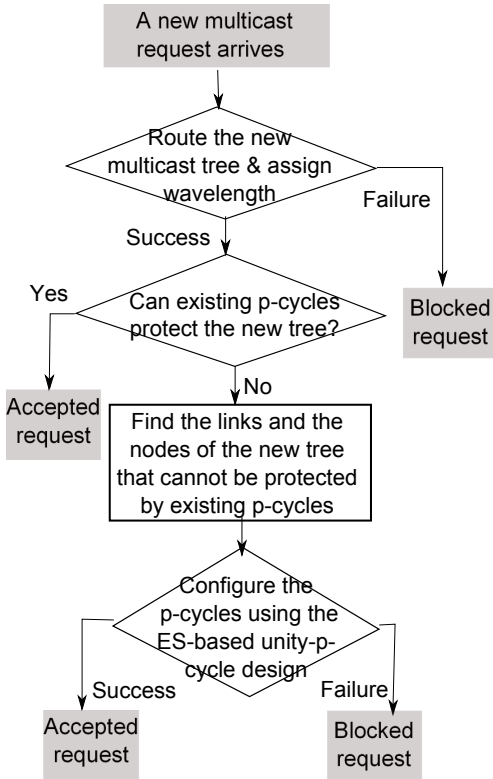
A new multicast request arrives

Route the new multicast tree & assign wavelength

Failure

Success

Blocked request

Yes

Can existing p-cycles protect the new tree?

No

Accepted request

Find the links and the nodes of the new tree that cannot be protected by existing p-cycles

Configure the p-cycles using the ES-based unity-p-cycle design

Success

Failure

Accepted request

Blocked request